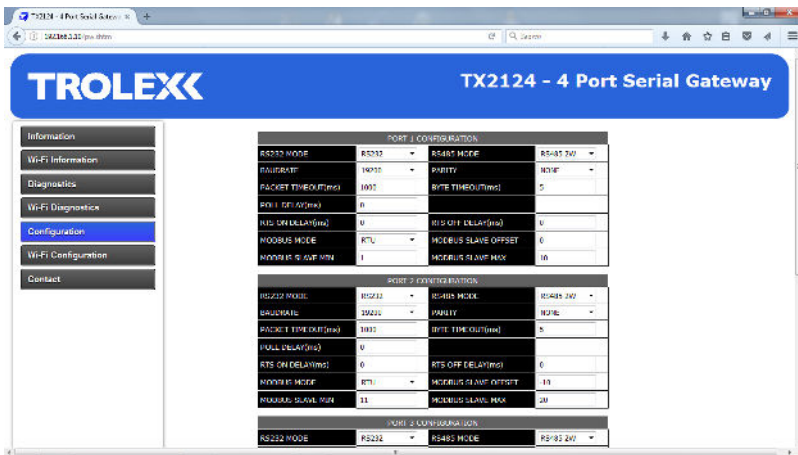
TX2124 - 4 Port Serial Gatewa ×
192.168.1.10/pw.shtm
Search

TROLEX

TX2124 - 4 Port Serial Gateway

Information
Wi-Fi Information
Diagnostics
Wi-Fi Diagnostics
Configuration
Wi-Fi Configuration
Contact

PORT 1 CONFIGURATION

| RS232 MODE | RS232 | RS485 MODE | RS485 2W |
|---|---|---|---|
| BAUDRATE | 19200 | PARITY | NONE |
| PACKET TIMEOUT(ms) | 1000 | BYTE TIMEOUT(ms) | 5 |
| POLL DELAY(ms) | 0 | | |
| RTS ON DELAY(ms) | 0 | RTS OFF DELAY(ms) | 0 |
| MODBUS MODE | RTU | MODBUS SLAVE OFFSET | 0 |
| MODBUS SLAVE MIN | 1 | MODBUS SLAVE MAX | 10 |

PORT 2 CONFIGURATION

| RS232 MODE | RS232 | RS485 MODE | RS485 2W |
|---|---|---|---|
| BAUDRATE | 19200 | PARITY | NONE |
| PACKET TIMEOUT(ms) | 1000 | BYTE TIMEOUT(ms) | 5 |
| POLL DELAY(ms) | 0 | | |
| RTS ON DELAY(ms) | 0 | RTS OFF DELAY(ms) | 0 |
| MODBUS MODE | RTU | MODBUS SLAVE OFFSET | -10 |
| MODBUS SLAVE MIN | 11 | MODBUS SLAVE MAX | 20 |

PORT 3 CONFIGURATION

| RS232 MODE | RS232 | RS485 MODE | RS485 2W |
|---|---|---|---|